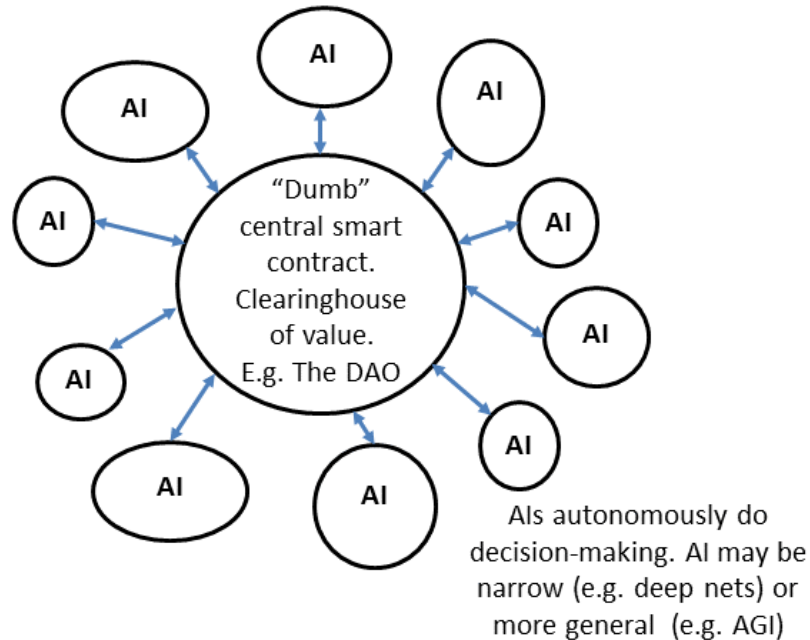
AI

AI

AI

AI

AI

AI

AI

AI

AI

AI

AI

“Dumb” central smart contract. Clearinghouse of value. E.g. The DAO

AIs autonomously do decision-making. AI may be narrow (e.g. deep nets) or more general (e.g. AGI)